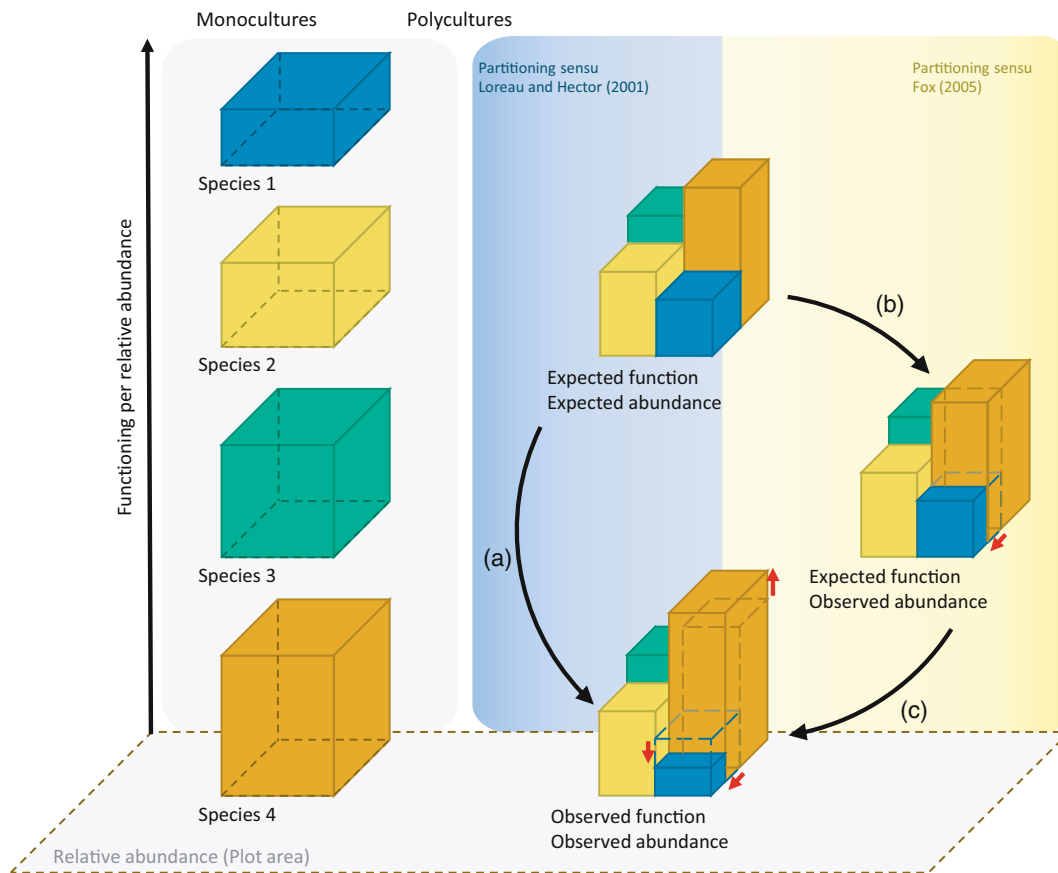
Monocultures

Polycultures

Partitioning sensu
Loreau and Hector (2001)

Partitioning sensu
Fox (2005)

Functioning per relative abundance

Species 1

Species 2

Species 3

Species 4

Expected function
Expected abundance

(b)

Expected function
Observed abundance

(a)

(c)

Observed function
Observed abundance

Relative abundance (Plot area)